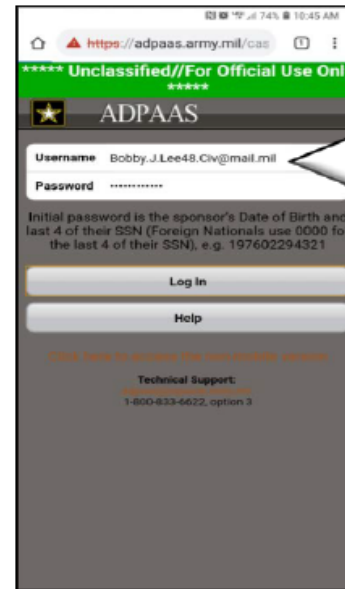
74% 10:45 AM

https://adpaas.army.mil/cas

***** Unclassified//For Official Use Onl *****

ADPAAS

Username Bobby.J.Lee48.Civ@mail.mil

Password ••••••••••••

Initial password is the sponsor's Date of Birth and last 4 of their SSN (Foreign Nationals use 0000 fo the last 4 of their SSN), e.g. 197602294321

Log In

Help

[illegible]

Technical Support:
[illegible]
1-800-833-6622, option 3